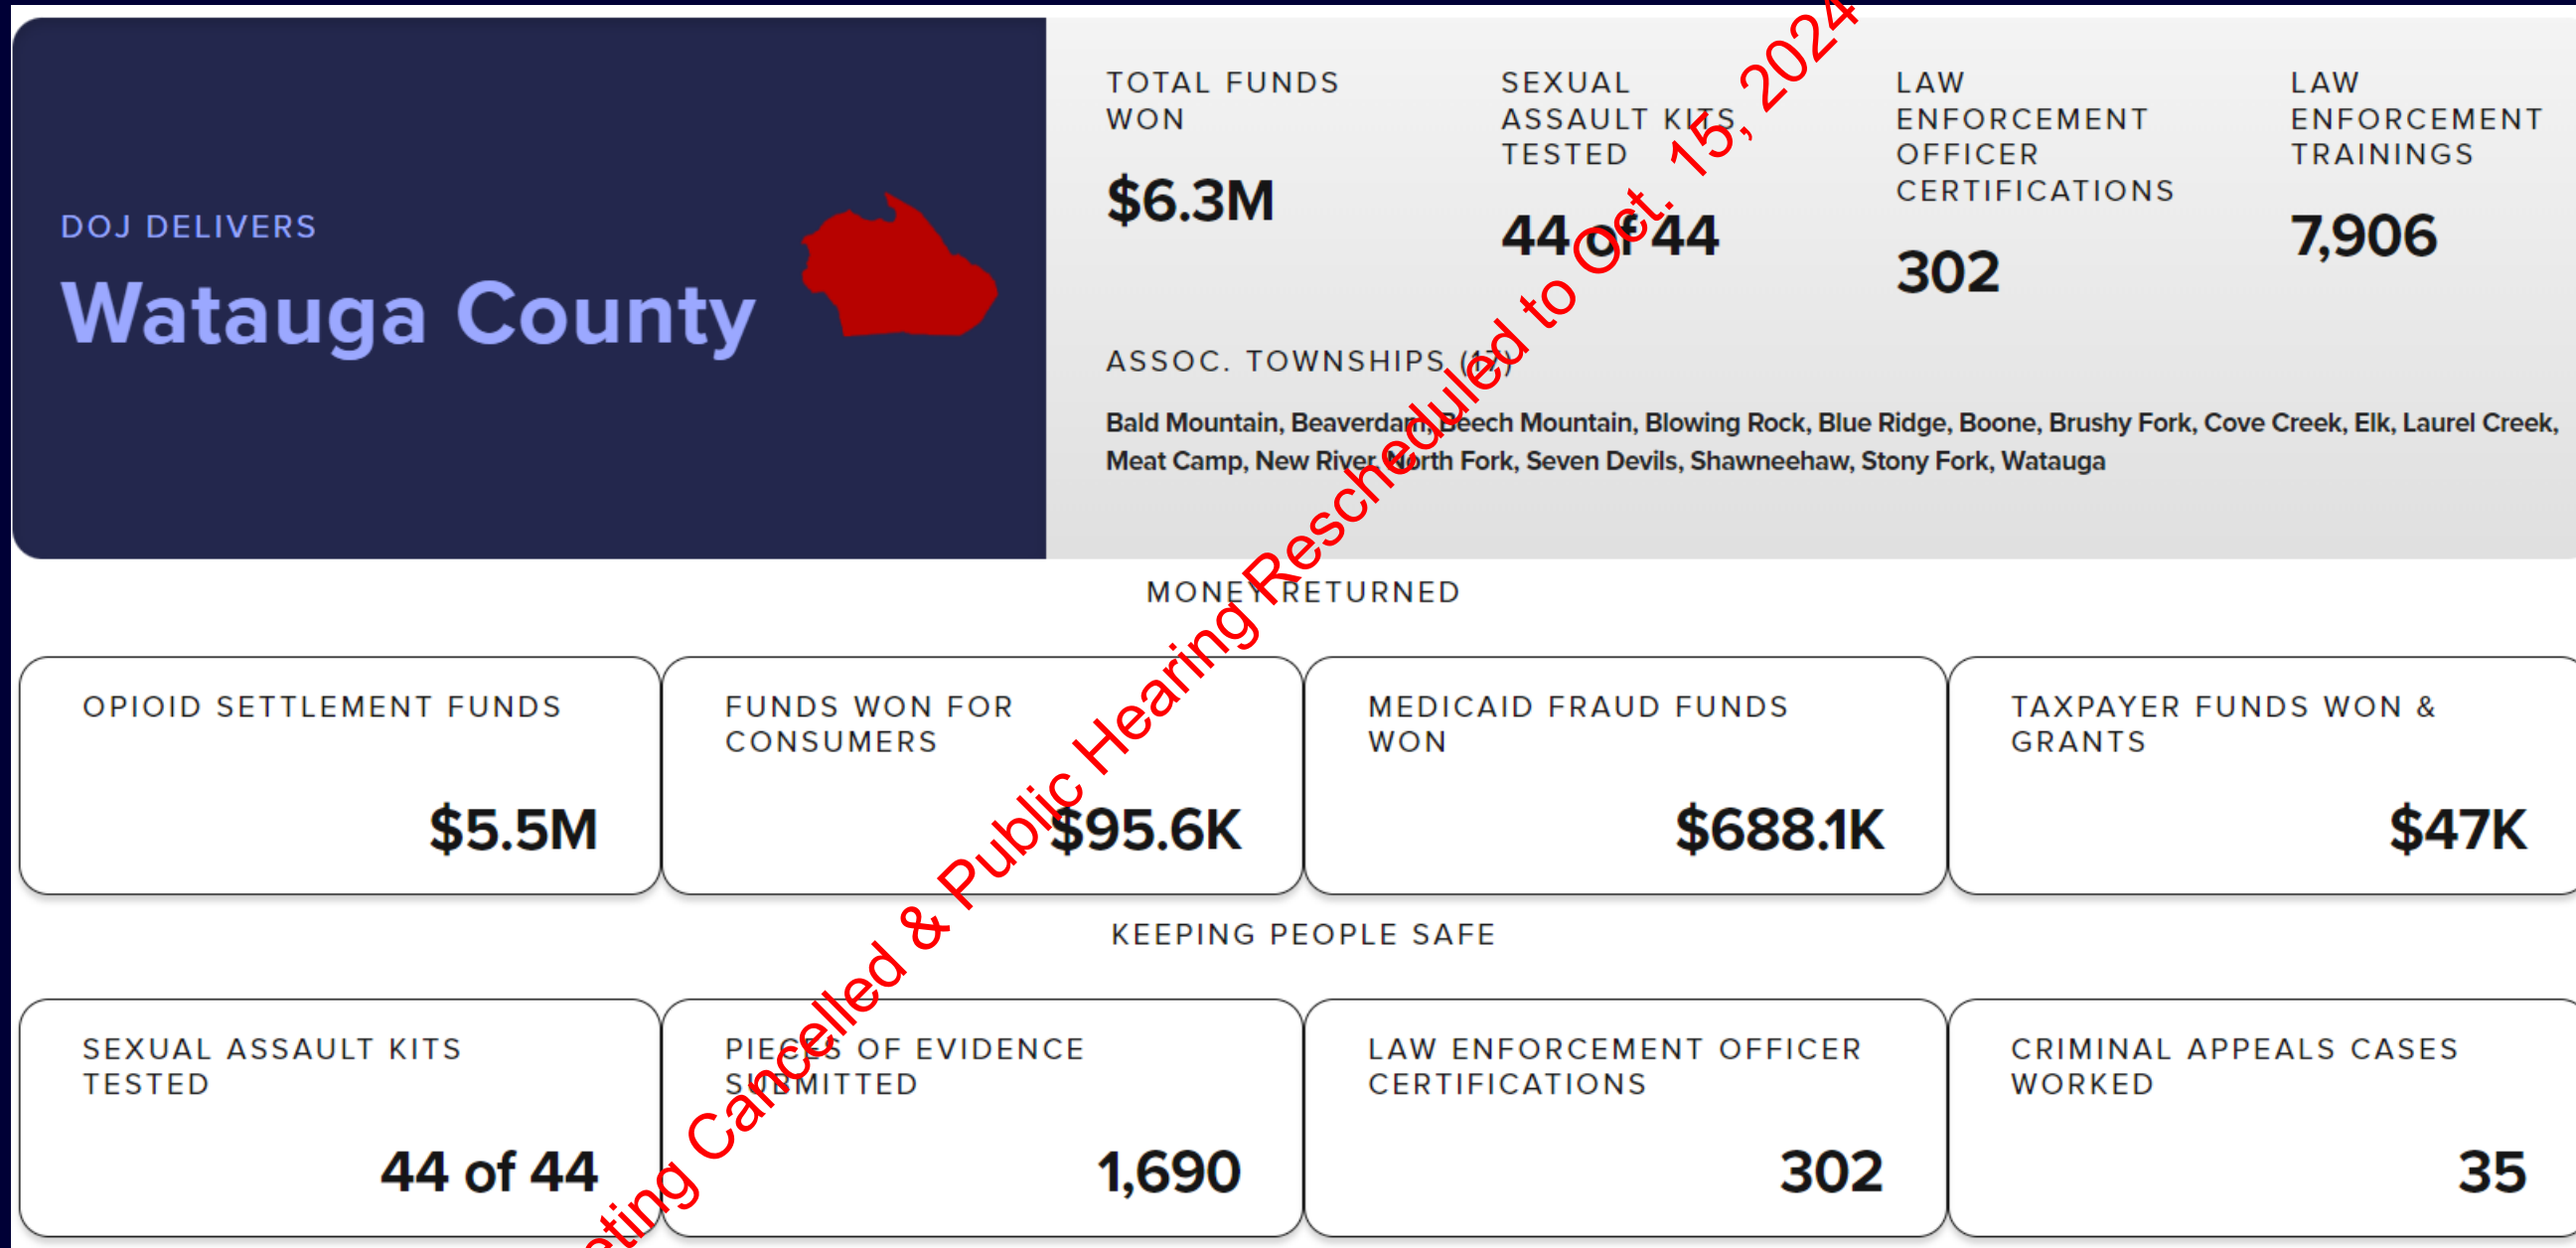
DOJ DELIVERS

Watauga County

TOTAL FUNDS WON

$6.3M

SEXUAL ASSAULT KITS TESTED

44 of 44

LAW ENFORCEMENT OFFICER CERTIFICATIONS

302

LAW ENFORCEMENT TRAININGS

7,906

ASSOC. TOWNSHIPS (17)

Bald Mountain, Beaverdam, Beech Mountain, Blowing Rock, Blue Ridge, Boone, Brushy Fork, Cove Creek, Elk, Laurel Creek, Meat Camp, New River, North Fork, Seven Devils, Shawneehaw, Stony Fork, Watauga

ting Cancelled & Public Hearing Rescheduled to Oct. 15, 2024

MONEY RETURNED

OPIOID SETTLEMENT FUNDS

$5.5M

FUNDS WON FOR CONSUMERS

$95.6K

MEDICAID FRAUD FUNDS WON

$688.1K

TAXPAYER FUNDS WON & GRANTS

$47K

KEEPING PEOPLE SAFE

SEXUAL ASSAULT KITS TESTED

44 of 44

PIECES OF EVIDENCE SUBMITTED

1,690

LAW ENFORCEMENT OFFICER CERTIFICATIONS

302

CRIMINAL APPEALS CASES WORKED

35